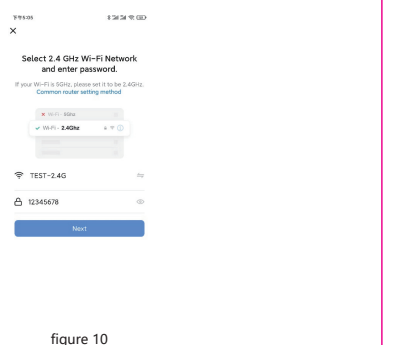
下午5:05

×

Select 2.4 GHz Wi-Fi Network and enter password.

If your Wi-Fi is 5GHz, please set it to be 2.4GHz.
Common router setting method

Wi-Fi - 5Ghz
Wi-Fi - 2.4Ghz

TEST-2.4G

12345678

Next

figure 10